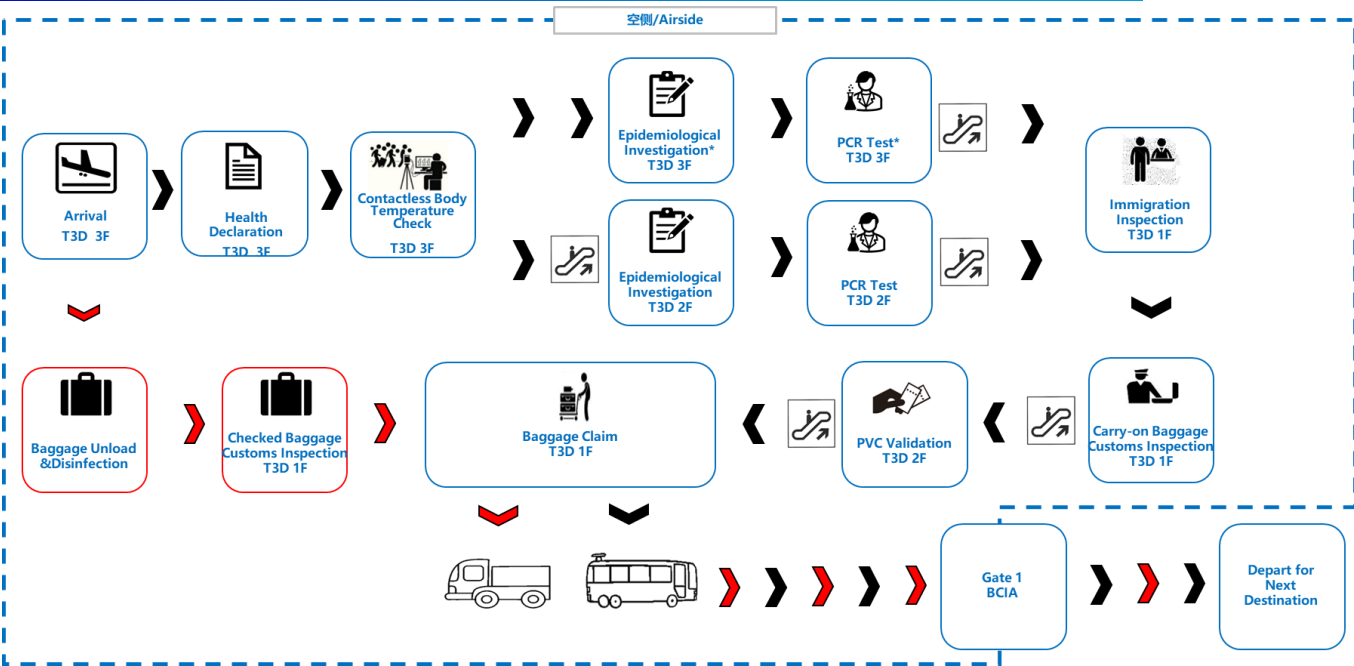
空侧/Airside

Arrival
T3D 3F

Health Declaration
T3D 3F

Contactless Body Temperature Check
T3D 3F

Epidemiological Investigation*
T3D 3F

PCR Test*
T3D 3F

Epidemiological Investigation
T3D 2F

PCR Test
T3D 2F

Immigration Inspection
T3D 1F

Baggage Unload &Disinfection

Checked Baggage Customs Inspection
T3D 1F

Baggage Claim
T3D 1F

PVC Validation
T3D 2F

Carry-on Baggage Customs Inspection
T3D 1F

Gate 1
BCIA

Depart for Next Destination